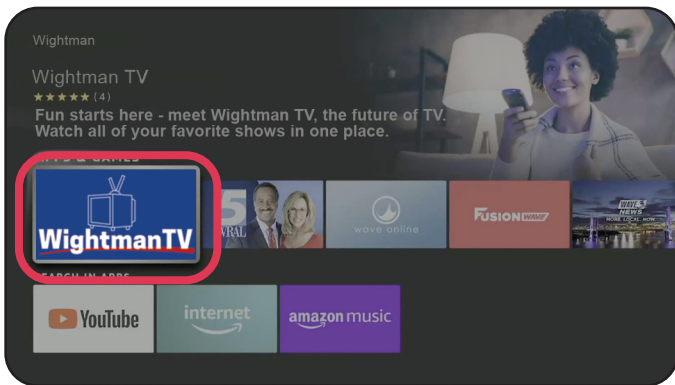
Wightman

Wightman TV
★★★★★ (4)
Fun starts here - meet Wightman TV, the future of TV. Watch all of your favorite shows in one place.

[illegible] & GAMES

WightmanTV

5
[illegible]VRAL

wave online

FUSION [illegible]

WAVE 3 NEWS

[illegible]EARCH IN APPS

YouTube

internet

amazon music